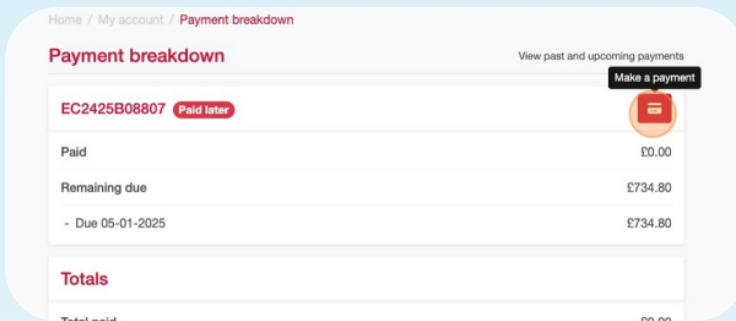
Home / My account / Payment breakdown

Payment breakdown

View past and upcoming payments

Make a payment

EC2425B08807 Paid later

| | |
|---|---|
| Paid | £0.00 |
| Remaining due | £734.80 |
| - Due 05-01-2025 | £734.80 |

Totals

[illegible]